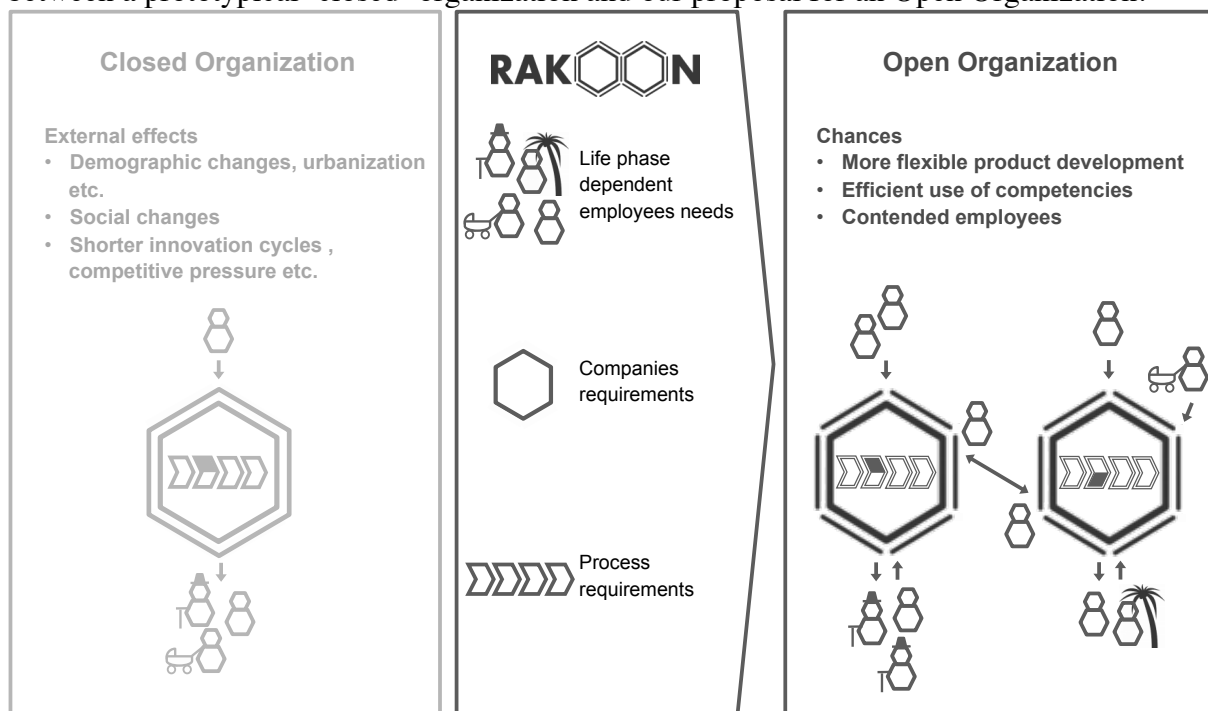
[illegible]

Closed Organization

External effects
• Demographic changes, urbanization etc.
• Social changes
• Shorter innovation cycles , competitive pressure etc.

RAKOON

Life phase dependent employees needs

Companies requirements

Process requirements

Open Organization

Chances
• More flexible product development
• Efficient use of competencies
• Contended employees